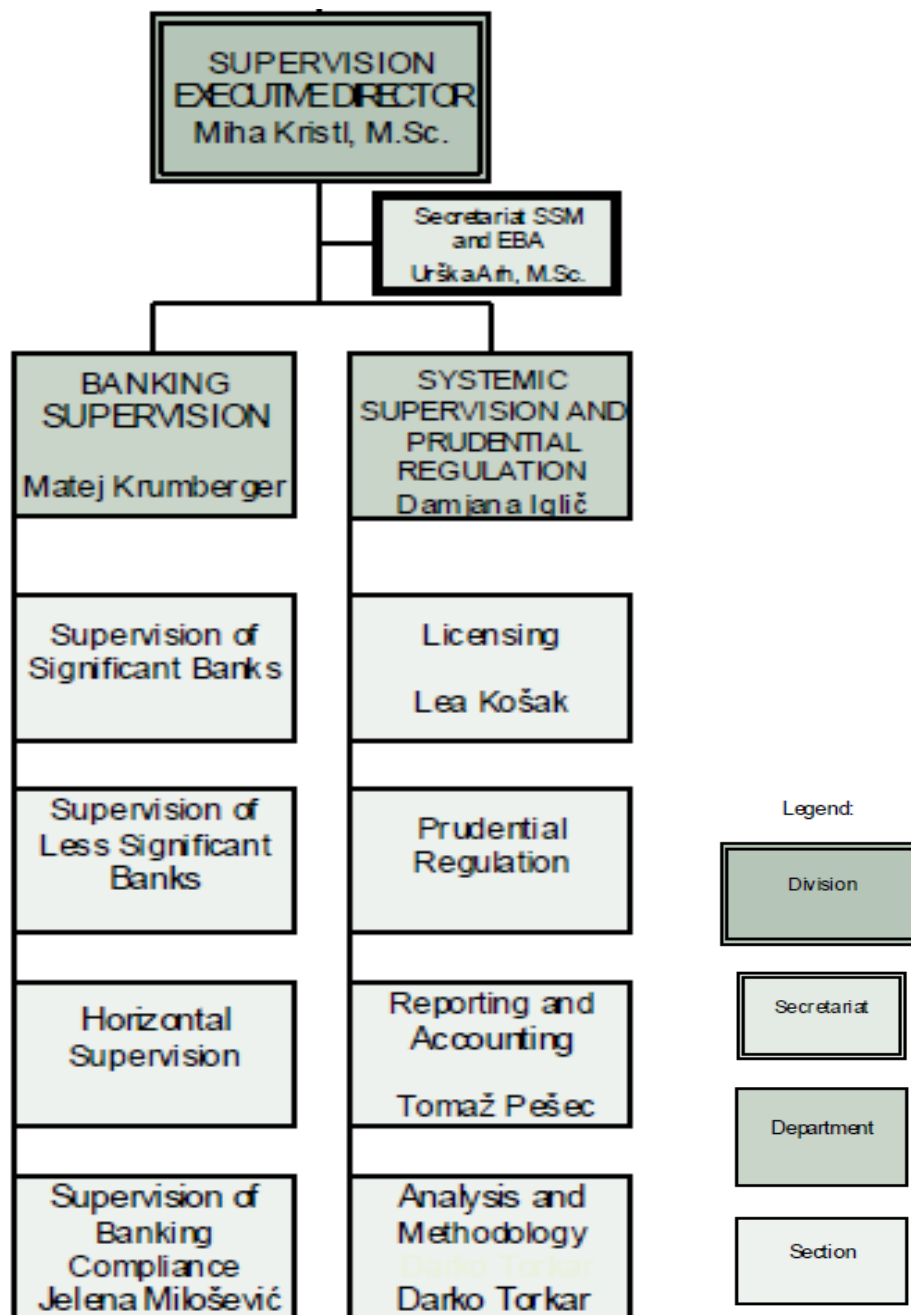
SUPERVISION EXECUTIVE DIRECTOR
Miha Kristl, M.Sc.

Secretariat SSM and EBA
Urška Arh, M.Sc.

BANKING SUPERVISION
Matej Krumberger

Supervision of Significant Banks

Supervision of Less Significant Banks

Horizontal Supervision

Supervision of Banking Compliance
Jelena Milošević

SYSTEMIC SUPERVISION AND PRUDENTIAL REGULATION
Damjana Iglič

Licensing
Lea Košak

Prudential Regulation

Reporting and Accounting
Tomaž Pešec

Analysis and Methodology
Darko Torkar
Darko Torkar

Legend:
Division
Secretariat
Department
Section